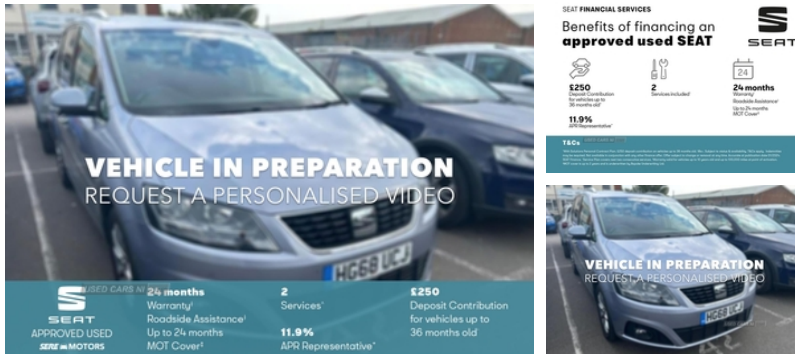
VEHICLE IN PREPARATION
REQUEST A PERSONALISED VIDEO

HG68 UCJ

SEAT
APPROVED USED
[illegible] MOTORS

24 months
Warranty
Roadside Assistance
Up to 24 months
MOT Cover

2
Services

11.9%
APR Representative

£250
Deposit Contribution
for vehicles up to
36 months old

SEAT FINANCIAL SERVICES
Benefits of financing an
approved used SEAT

SEAT

£250
Deposit Contribution
for vehicles up to
36 months old

11.9%
APR Representative

2
Services included

24 months
Warranty
Roadside Assistance
Up to 24 months
MOT Cover

T&Cs
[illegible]

VEHICLE IN PREPARATION
REQUEST A PERSONALISED VIDEO

HG68 UCJ